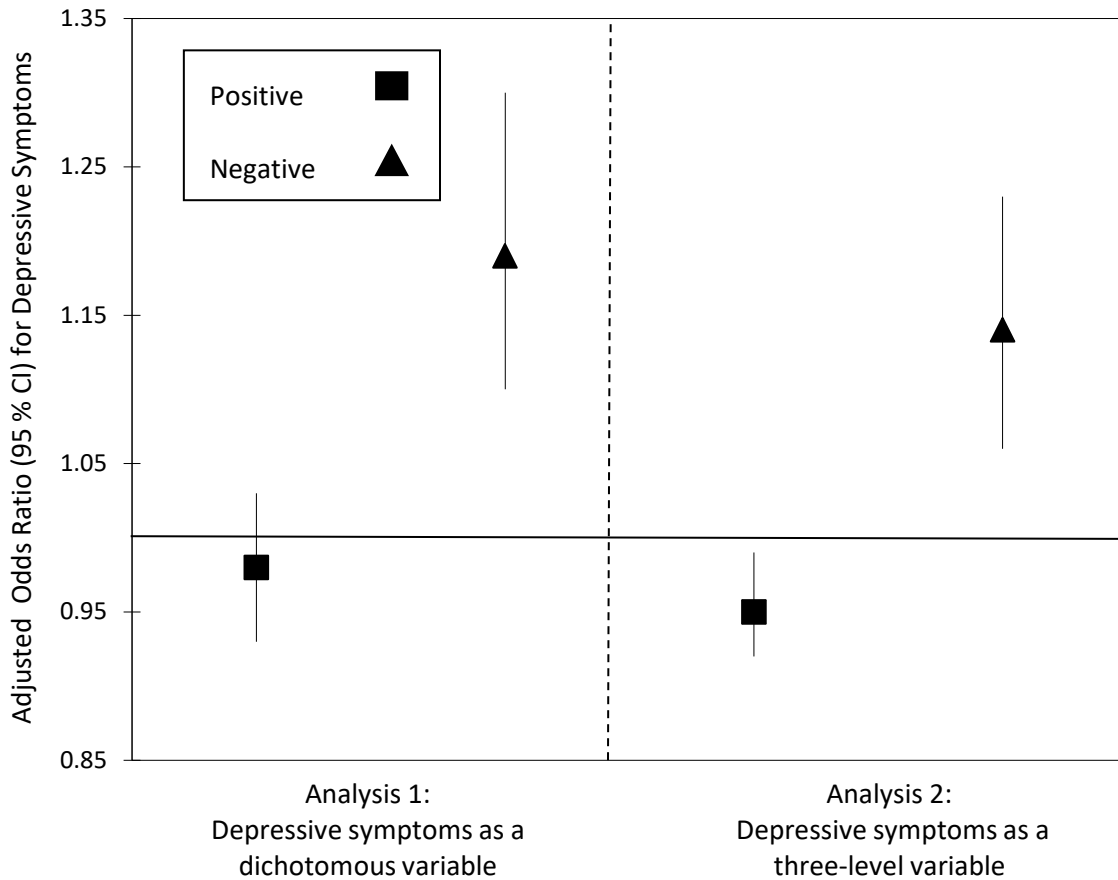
Adjusted Odds Ratio (95 % CI) for Depressive Symptoms

1.35
1.25
1.15
1.05
0.95
0.85

Positive
Negative

Analysis 1:
Depressive symptoms as a dichotomous variable

Analysis 2:
Depressive symptoms as a three-level variable